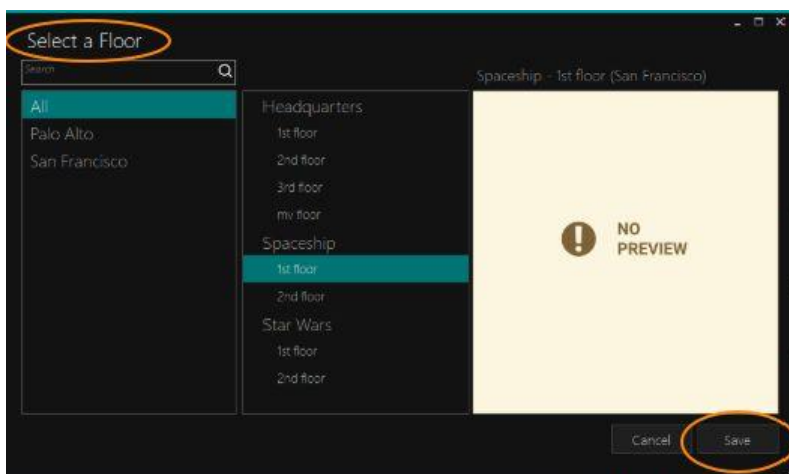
Select a Floor

Search

All
Palo Alto
San Francisco

Headquarters
1st floor
2nd floor
3rd floor
my floor
Spaceship
1st floor
2nd floor
Star Wars
1st floor
2nd floor

Spaceship - 1st floor (San Francisco)

NO PREVIEW

Cancel
Save